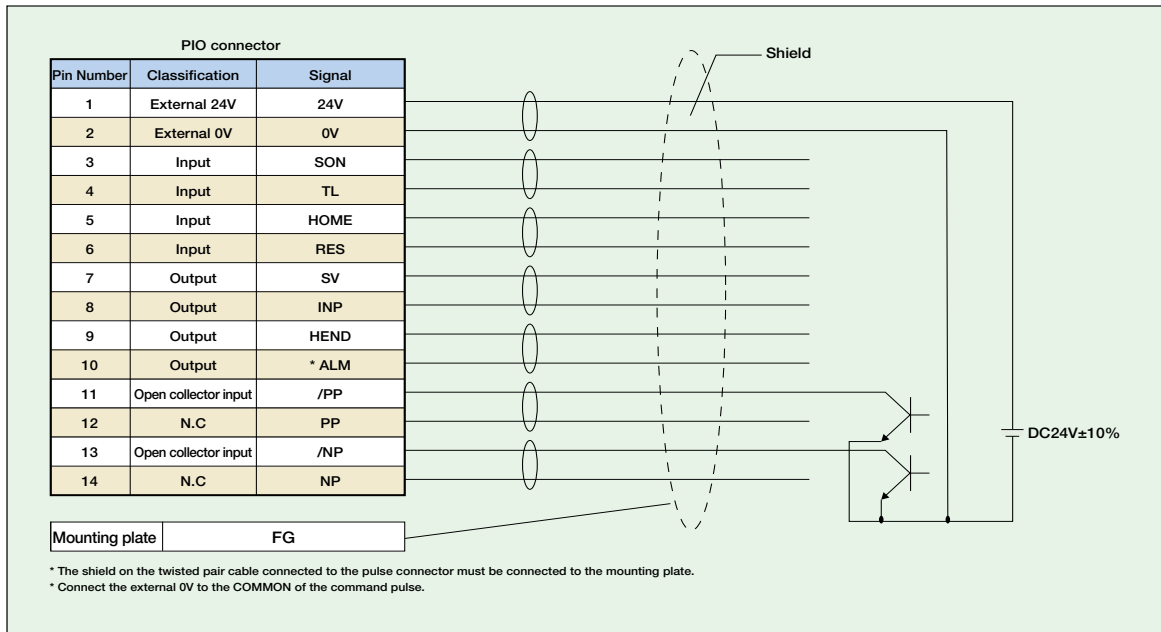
PIO connector

| Pin Number | Classification | Signal |
|---|---|---|
| 1 | External 24V | 24V |
| 2 | External 0V | 0V |
| 3 | Input | SON |
| 4 | Input | TL |
| 5 | Input | HOME |
| 6 | Input | RES |
| 7 | Output | SV |
| 8 | Output | INP |
| 9 | Output | HEND |
| 10 | Output | * ALM |
| 11 | Open collector input | /PP |
| 12 | N.C | PP |
| 13 | Open collector input | /NP |
| 14 | N.C | NP |

| Mounting plate | FG |
|---|---|

Shield

DC24V±10%

* The shield on the twisted pair cable connected to the pulse connector must be connected to the mounting plate.
* Connect the external 0V to the COMMON of the command pulse.